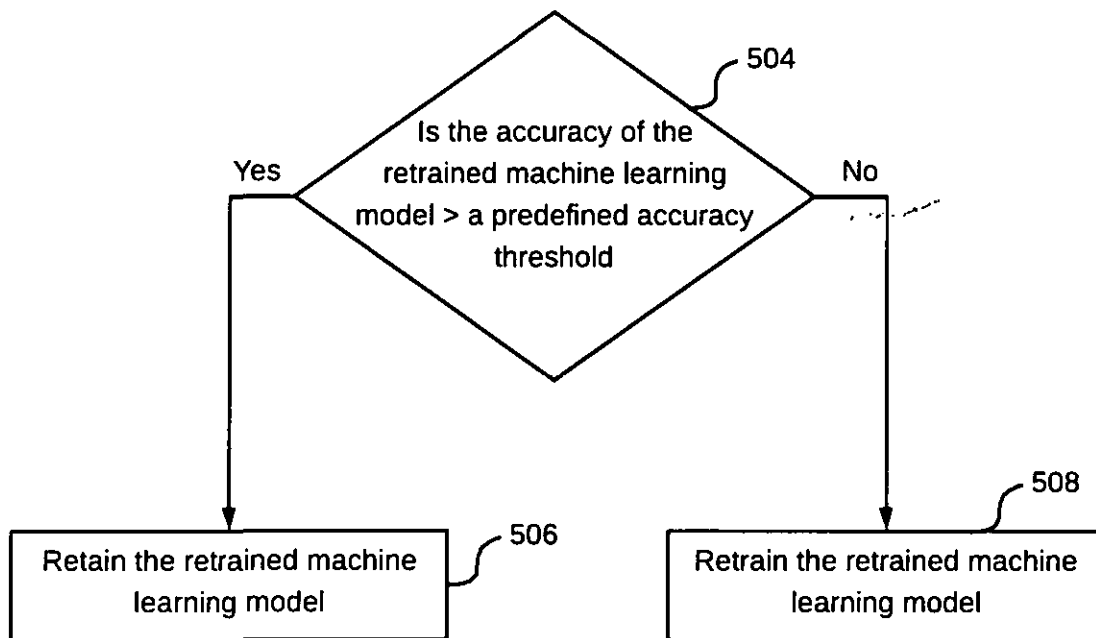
504

Is the accuracy of the retrained machine learning model > a predefined accuracy threshold

Yes

No

506

Retain the retrained machine learning model

508

Retrain the retrained machine learning model